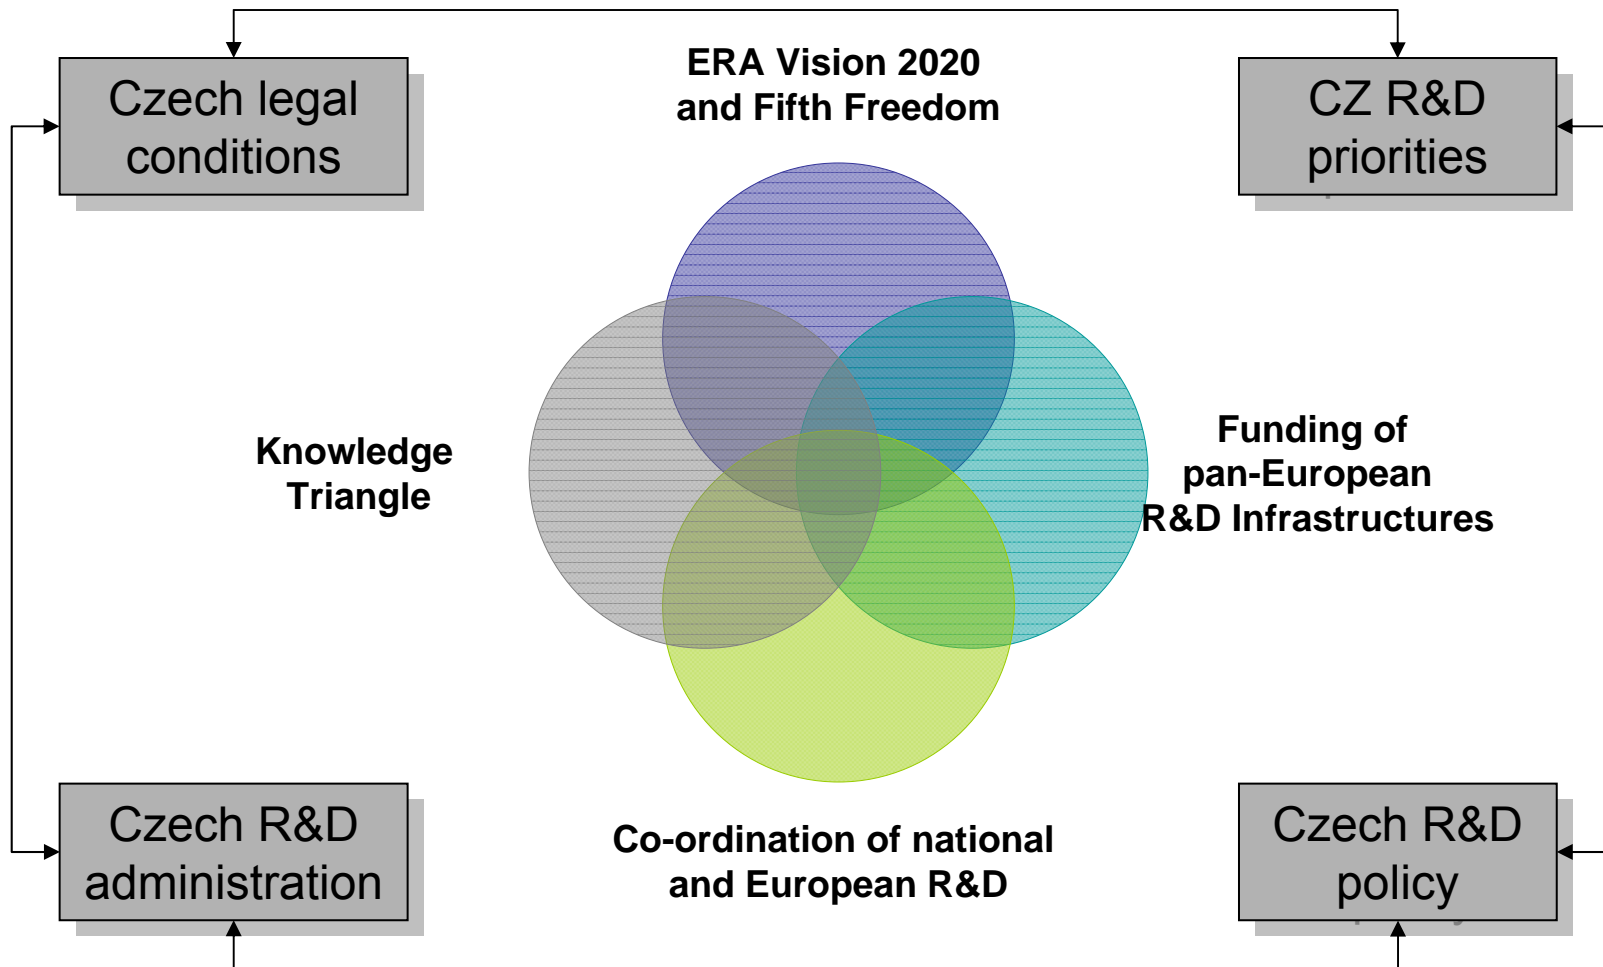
Czech legal conditions

ERA Vision 2020 and Fifth Freedom

CZ R&D priorities

Knowledge Triangle

Funding of pan-European R&D Infrastructures

Czech R&D administration

Co-ordination of national and European R&D

Czech R&D policy